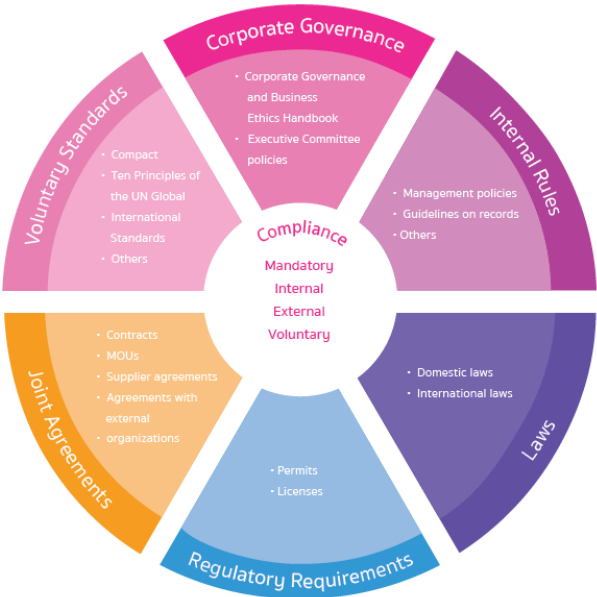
Corporate Governance

• Corporate Governance and Business Ethics Handbook
• Executive Committee policies

Internal Rules

• Management policies
• Guidelines on records
• Others

Laws

• Domestic laws
• International laws

Regulatory Requirements

• Permits
• Licenses

Joint Agreements

• Contracts
• MOUs
• Supplier agreements
• Agreements with external organizations

Voluntary Standards

• Compact
• Ten Principles of the UN Global
• International Standards
• Others

Compliance

Mandatory
Internal
External
Voluntary